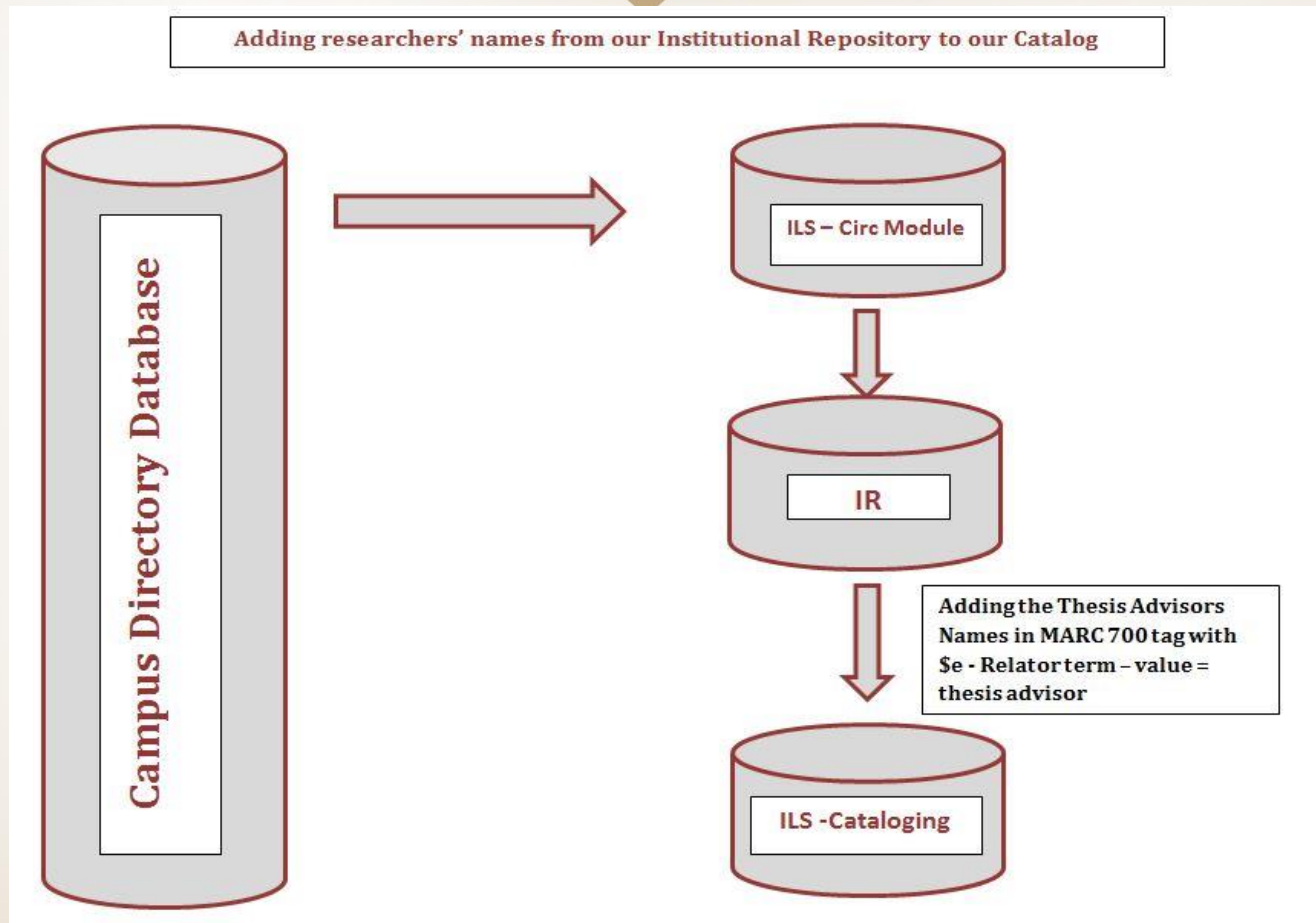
Adding researchers' names from our Institutional Repository to our Catalog

Campus Directory Database

ILS – Circ Module

IR

Adding the Thesis Advisors Names in MARC 700 tag with \$e - Relator term – value = thesis advisor

ILS -Cataloging